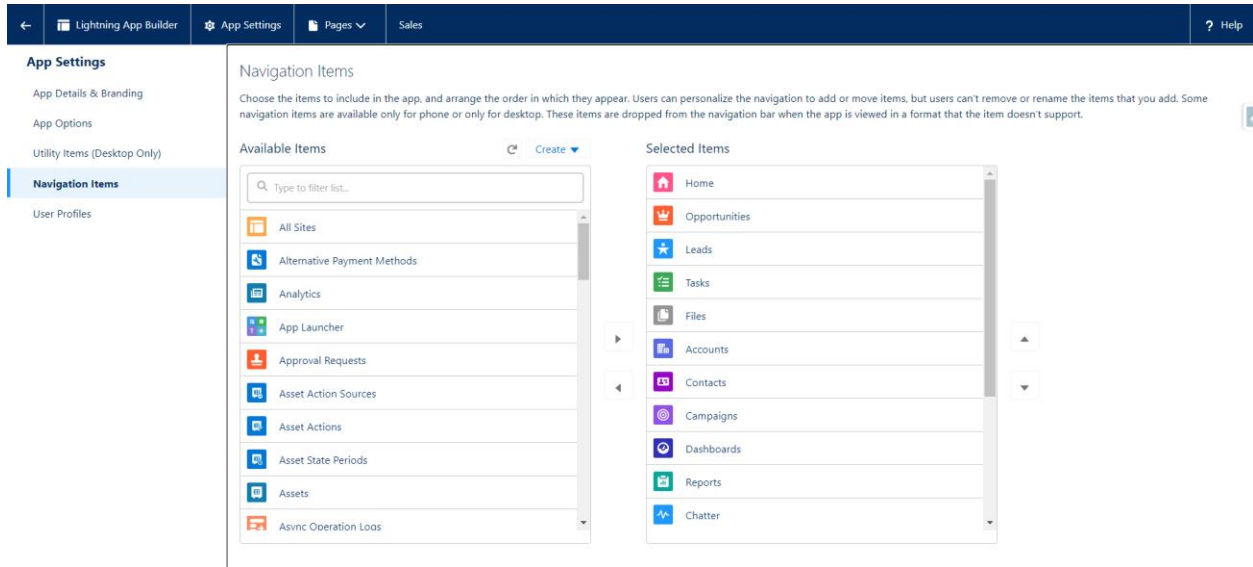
Lightning App Builder | App Settings | Pages | Sales | ? Help

App Settings
App Details & Branding
App Options
Utility Items (Desktop Only)
Navigation Items
User Profiles

Navigation Items

Choose the items to include in the app, and arrange the order in which they appear. Users can personalize the navigation to add or move items, but users can't remove or rename the items that you add. Some navigation items are available only for phone or only for desktop. These items are dropped from the navigation bar when the app is viewed in a format that the item doesn't support.

Available Items

Create

Type to filter list...

All Sites
Alternative Payment Methods
Analytics
App Launcher
Approval Requests
Asset Action Sources
Asset Actions
Asset State Periods
Assets
Async Operation Logs

Selected Items

Home
Opportunities
Leads
Tasks
Files
Accounts
Contacts
Campaigns
Dashboards
Reports
Chatter